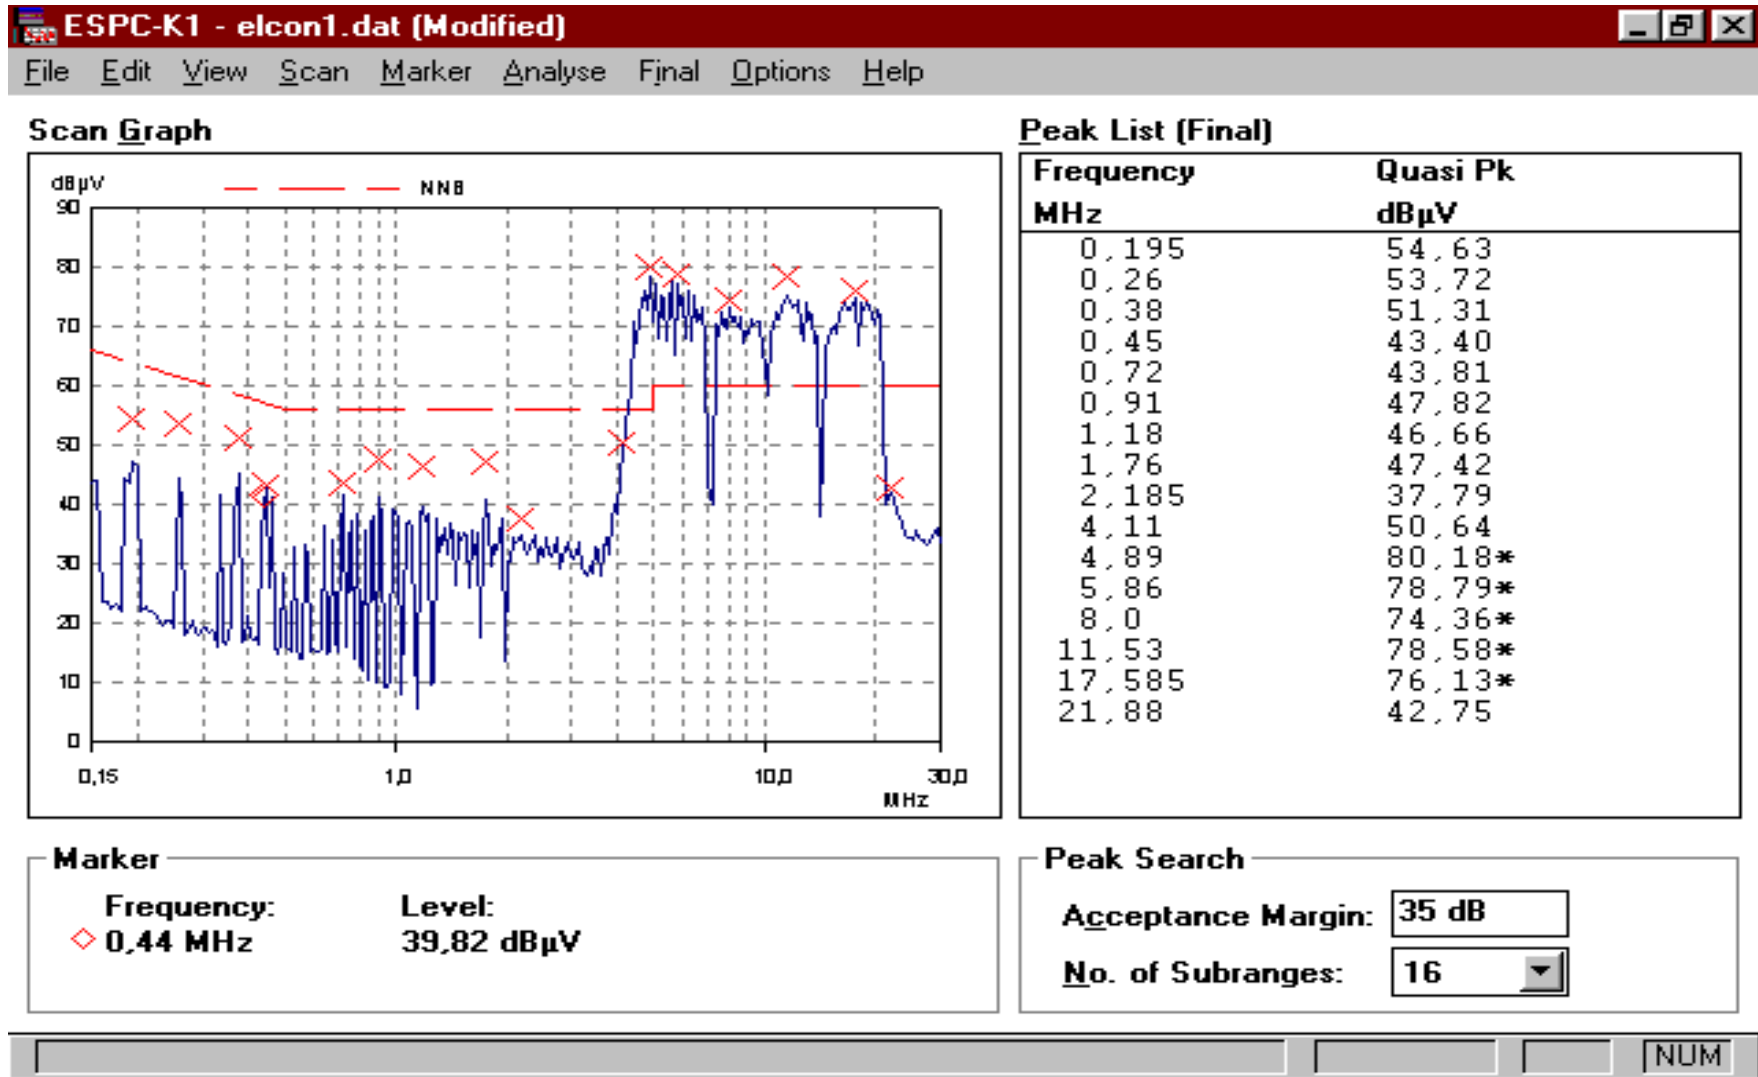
ESPC-K1 - elcon1.dat (Modified)

File Edit View Scan Marker Analyse Final Options Help

Scan Graph

dBµV
NN8
90
80
70
60
50
40
30
20
10
0
0,15
1,0
10,0
30,0
MHz

Peak List (Final)

| Frequency MHz | Quasi Pk dBµV |
|---|---|
| 0,195 | 54,63 |
| 0,26 | 53,72 |
| 0,38 | 51,31 |
| 0,45 | 43,40 |
| 0,72 | 43,81 |
| 0,91 | 47,82 |
| 1,18 | 46,66 |
| 1,76 | 47,42 |
| 2,185 | 37,79 |
| 4,11 | 50,64 |
| 4,89 | 80,18* |
| 5,86 | 78,79* |
| 8,0 | 74,36* |
| 11,53 | 78,58* |
| 17,585 | 76,13* |
| 21,88 | 42,75 |

Marker
Frequency:
0,44 MHz
Level:
39,82 dBµV

Peak Search
Acceptance Margin: 35 dB
No. of Subranges: 16

NUM